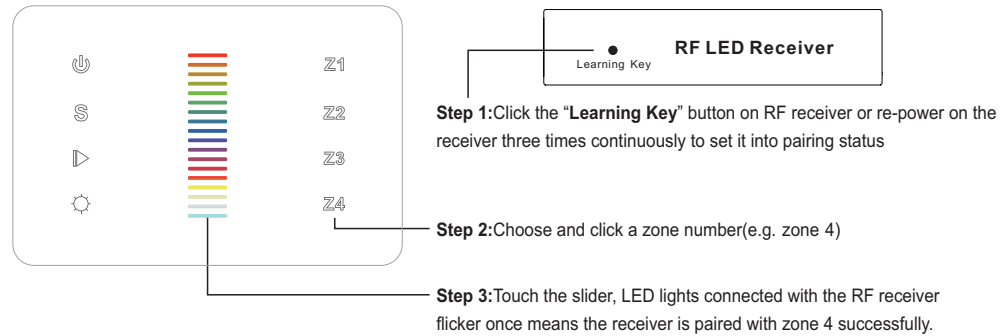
S

Z1

Z2

Z3

Z4

Learning Key

RF LED Receiver

**Step 1:**Click the "**Learning Key**" button on RF receiver or re-power on the receiver three times continuously to set it into pairing status

**Step 2:**Choose and click a zone number(e.g. zone 4)

**Step 3:**Touch the slider, LED lights connected with the RF receiver flicker once means the receiver is paired with zone 4 successfully.